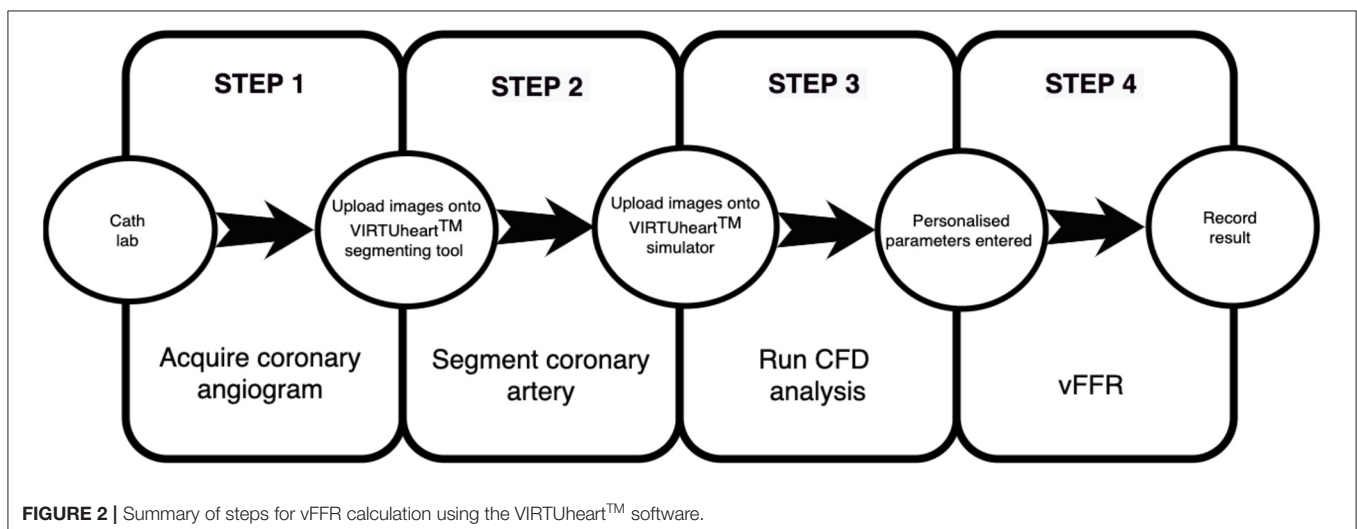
STEP 1

STEP 2

STEP 3

STEP 4

Cath lab

Upload images onto VIRTUheart$^{TM}$ segmenting tool

Upload images onto VIRTUheart$^{TM}$ simulator

Personalised parameters entered

Record result

Acquire coronary angiogram

Segment coronary artery

Run CFD analysis

vFFR

FIGURE 2 | Summary of steps for vFFR calculation using the VIRTUheart$^{TM}$ software.